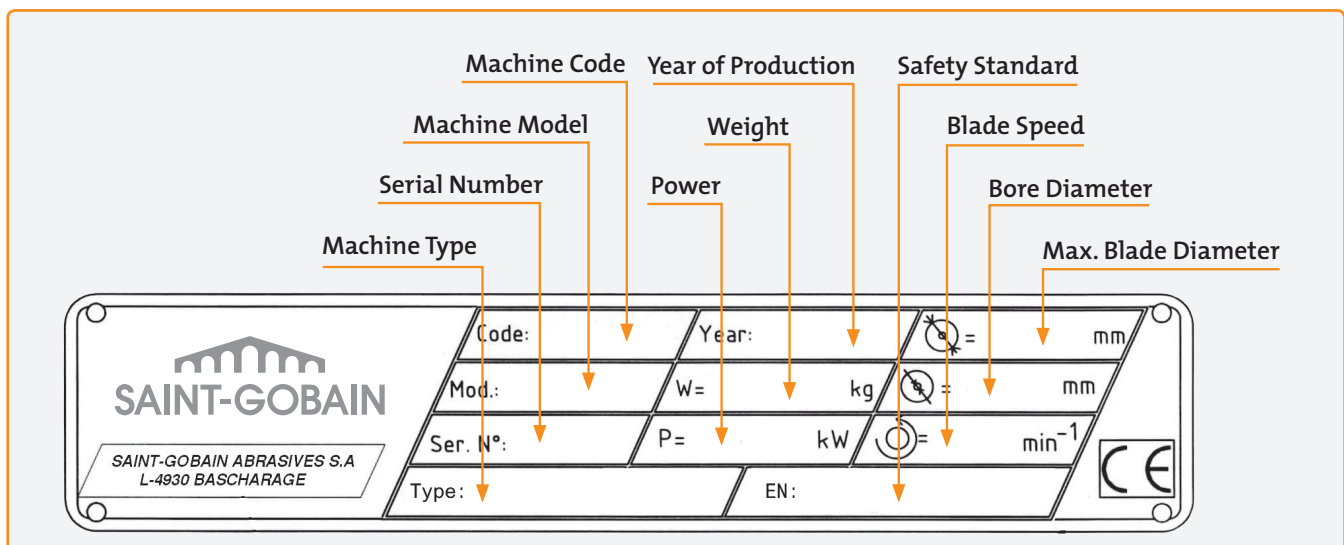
Machine Code
Year of Production
Safety Standard
Machine Model
Weight
Blade Speed
Serial Number
Power
Bore Diameter
Machine Type
Max. Blade Diameter

SAINT-GOBAIN

SAINT-GOBAIN ABRASIVES S.A
L-4930 BASCHARAGE

Code:
Year:
= mm
Mod.:
W= kg
= mm
Ser. N°:
P= kW
= $min^{-1}$
Type:
EN:

CE